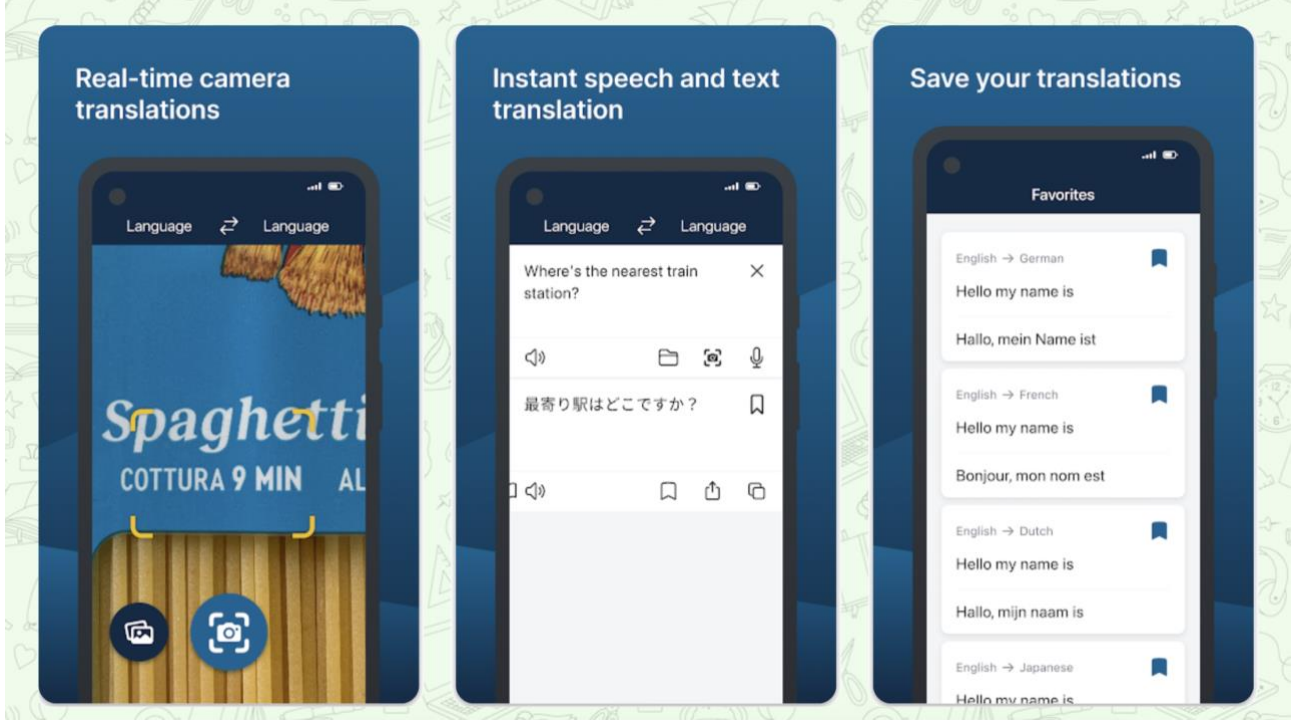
Real-time camera translations

Language ⇄ Language

Spaghetti

COTTURA 9 MIN AL

Instant speech and text translation

Language ⇄ Language

Where's the nearest train station?

最寄り駅はどこですか？

Save your translations

Favorites

English → German

Hello my name is

Hallo, mein Name ist

English → French

Hello my name is

Bonjour, mon nom est

English → Dutch

Hello my name is

Hallo, mijn naam is

English → Japanese

Hello my name is